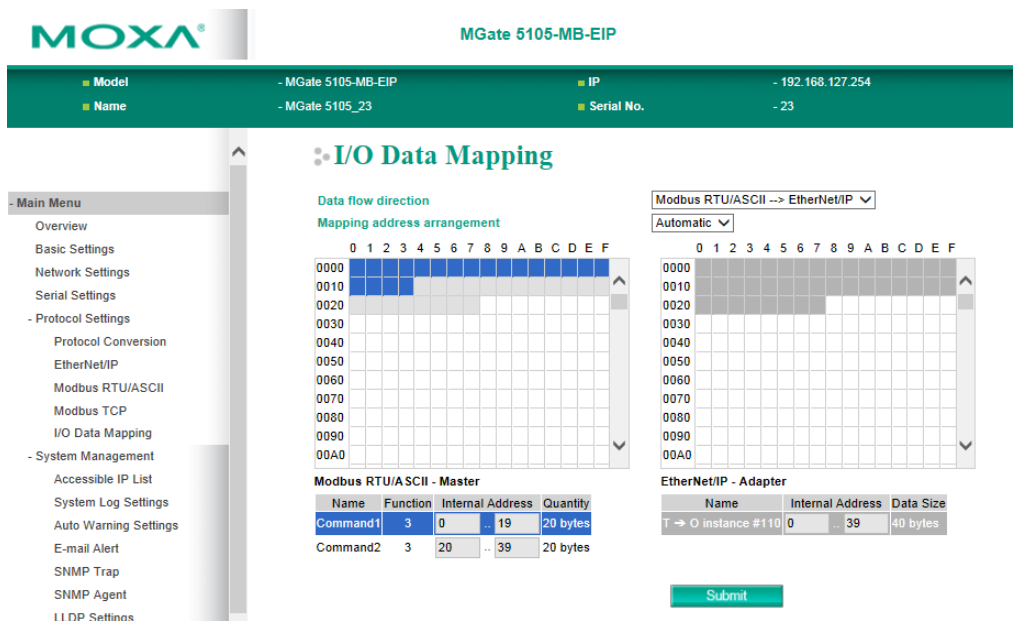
MOXA®

MGate 5105-MB-EIP

Model - MGate 5105-MB-EIP
IP - 192.168.127.254
Name - MGate 5105_23
Serial No. - 23

- Main Menu
Overview
Basic Settings
Network Settings
Serial Settings
- Protocol Settings
Protocol Conversion
EtherNet/IP
Modbus RTU/ASCII
Modbus TCP
I/O Data Mapping
- System Management
Accessible IP List
System Log Settings
Auto Warning Settings
E-mail Alert
SNMP Trap
SNMP Agent
LLDP Settings

I/O Data Mapping

Data flow direction
Modbus RTU/ASCII --> EtherNet/IP
Mapping address arrangement
Automatic

0 1 2 3 4 5 6 7 8 9 A B C D E F
0000
0010
0020
0030
0040
0050
0060
0070
0080
0090
00A0

0 1 2 3 4 5 6 7 8 9 A B C D E F
0000
0010
0020
0030
0040
0050
0060
0070
0080
0090
00A0

Modbus RTU/ASCII - Master

| Name | Function | Internal Address | Quantity |
|---|---|---|---|
| Command1 | 3 | 0 .. 19 | 20 bytes |
| Command2 | 3 | 20 .. 39 | 20 bytes |

EtherNet/IP - Adapter

| Name | Internal Address | Data Size |
|---|---|---|
| T → O instance #110 | 0 .. 39 | 40 bytes |

Submit